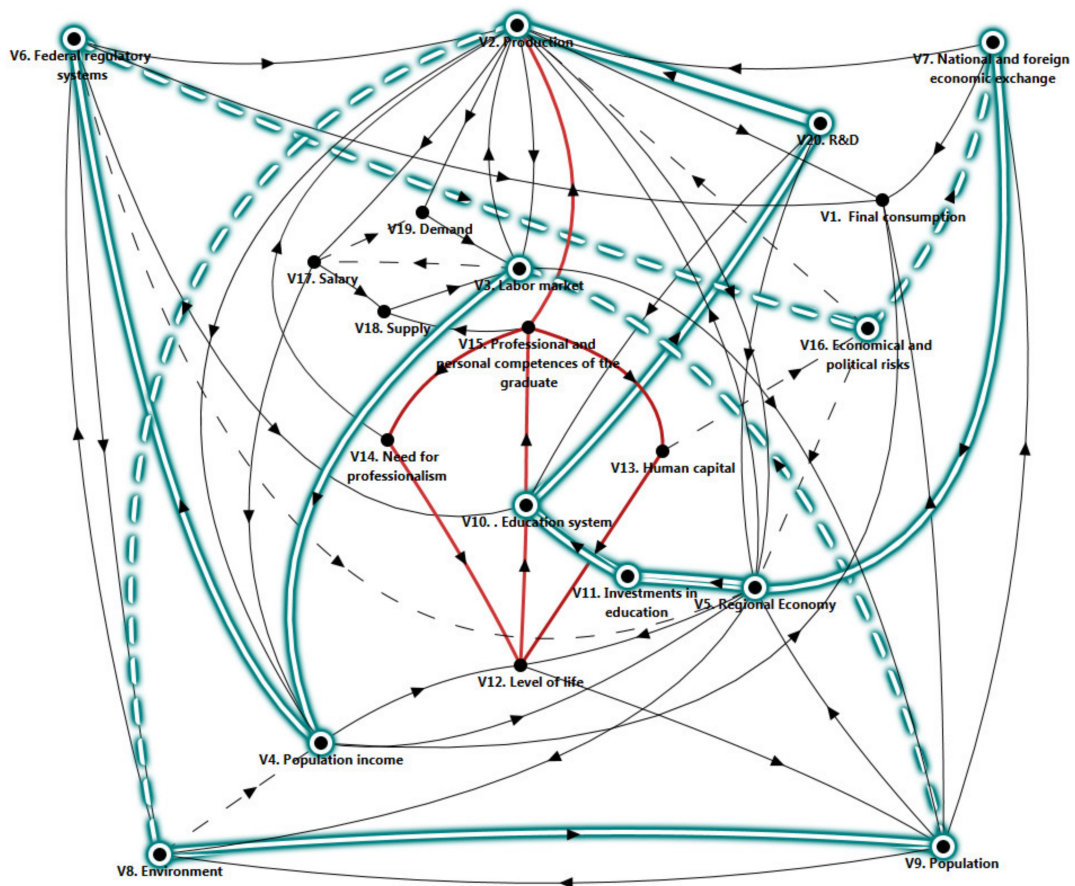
V6. Federal regulatory systems

V2. Production

V7. National and foreign economic exchange

V20. R&D

V1. Final consumption

V19. Demand

V17. Salary

V3. Labor market

V18. Supply

V16. Economical and political risks

V15. Professional and personal competences of the graduate

V14. Need for professionalism

V13. Human capital

V10. . Education system

V11. Investments in education

V5. Regional Economy

V12. Level of life

V4. Population income

V8. Environment

V9. Population